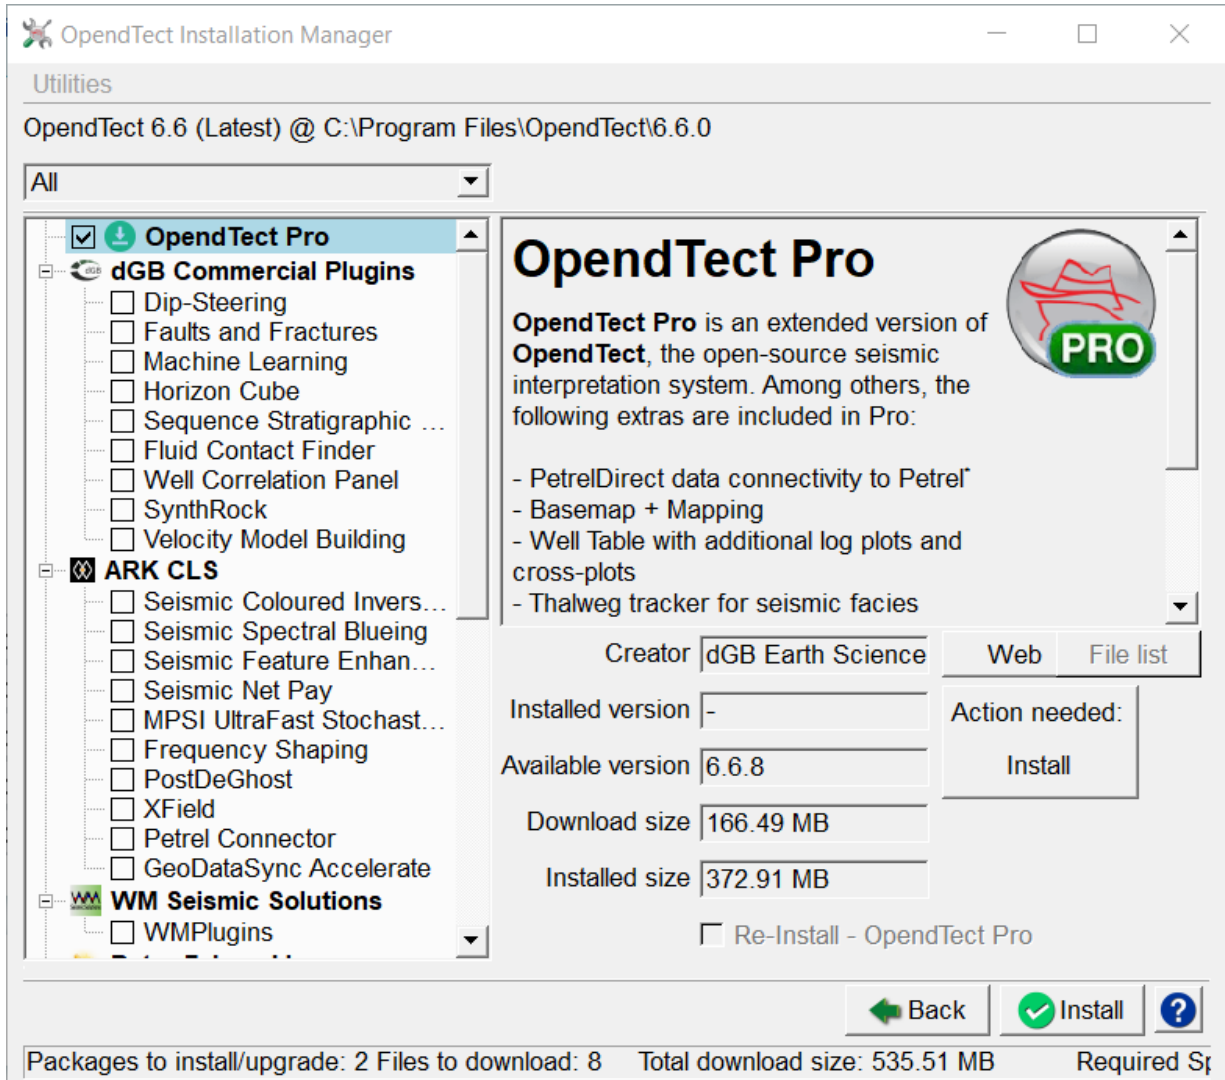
OpendTect Installation Manager

Utilities

OpendTect 6.6 (Latest) @ C:\Program Files\OpendTect\6.6.0

All

OpendTect Pro
dGB Commercial Plugins
Dip-Steering
Faults and Fractures
Machine Learning
Horizon Cube
Sequence Stratigraphic ...
Fluid Contact Finder
Well Correlation Panel
SynthRock
Velocity Model Building
ARK CLS
Seismic Coloured Invers...
Seismic Spectral Blueing
Seismic Feature Enhan...
Seismic Net Pay
MPSI UltraFast Stochast...
Frequency Shaping
PostDeGhost
XField
Petrel Connector
GeoDataSync Accelerate
WM Seismic Solutions
WMPlugins
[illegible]

OpendTect Pro

PRO

**OpendTect Pro** is an extended version of **OpendTect**, the open-source seismic interpretation system. Among others, the following extras are included in Pro:

- PetrelDirect data connectivity to Petrel*
- Basemap + Mapping
- Well Table with additional log plots and cross-plots
- Thalweg tracker for seismic facies

Creator dGB Earth Science
Web
File list
Installed version -
Action needed:
Install
Available version 6.6.8
Download size 166.49 MB
Installed size 372.91 MB
Re-Install - OpendTect Pro

Back
Install
?

Packages to install/upgrade: 2 Files to download: 8 Total download size: 535.51 MB Required Sp